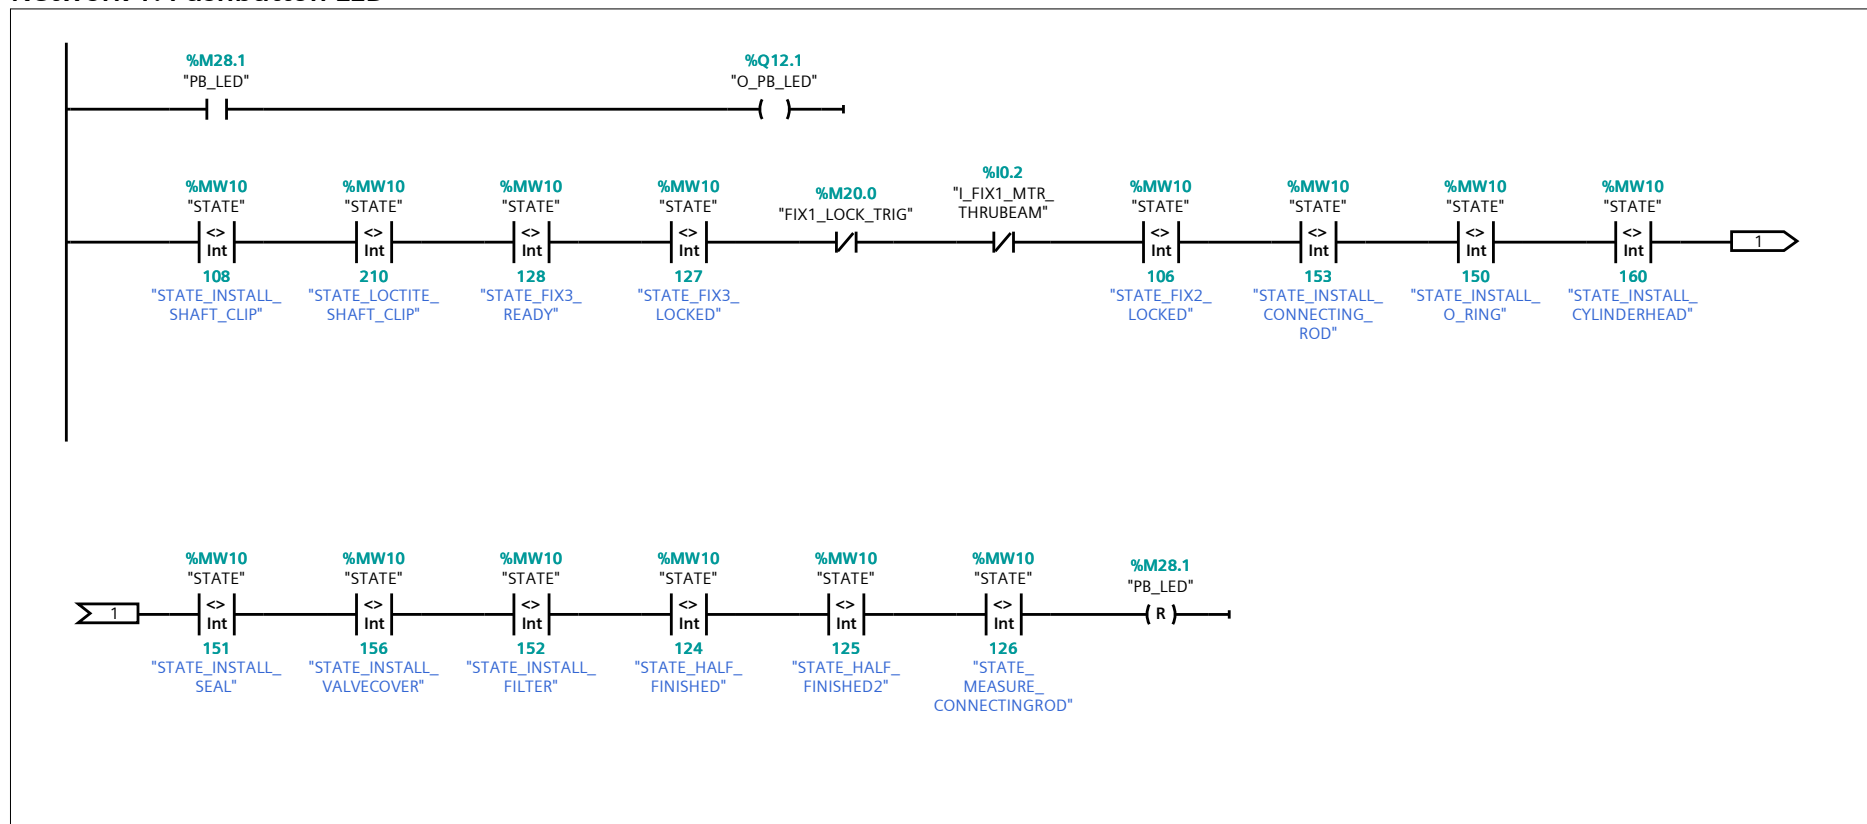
%M28.1
"PB_LED"

%Q12.1
"O_PB_LED"

%MW10
"STATE"
<>
Int
108
"STATE_INSTALL_SHAFT_CLIP"

%MW10
"STATE"
<>
Int
210
"STATE_LOCTITE_SHAFT_CLIP"

%MW10
"STATE"
<>
Int
128
"STATE_FIX3_READY"

%MW10
"STATE"
<>
Int
127
"STATE_FIX3_LOCKED"

%M20.0
"FIX1_LOCK_TRIG"

%I0.2
"I_FIX1_MTR_THRUBEAM"

%MW10
"STATE"
<>
Int
106
"STATE_FIX2_LOCKED"

%MW10
"STATE"
<>
Int
153
"STATE_INSTALL_CONNECTING_ROD"

%MW10
"STATE"
<>
Int
150
"STATE_INSTALL_O_RING"

%MW10
"STATE"
<>
Int
160
"STATE_INSTALL_CYLINDERHEAD"

1

1

%MW10
"STATE"
<>
Int
151
"STATE_INSTALL_SEAL"

%MW10
"STATE"
<>
Int
156
"STATE_INSTALL_VALVECOVER"

%MW10
"STATE"
<>
Int
152
"STATE_INSTALL_FILTER"

%MW10
"STATE"
<>
Int
124
"STATE_HALF_FINISHED"

%MW10
"STATE"
<>
Int
125
"STATE_HALF_FINISHED2"

%MW10
"STATE"
<>
Int
126
"STATE_MEASURE_CONNECTINGROD"

%M28.1
"PB_LED"
R